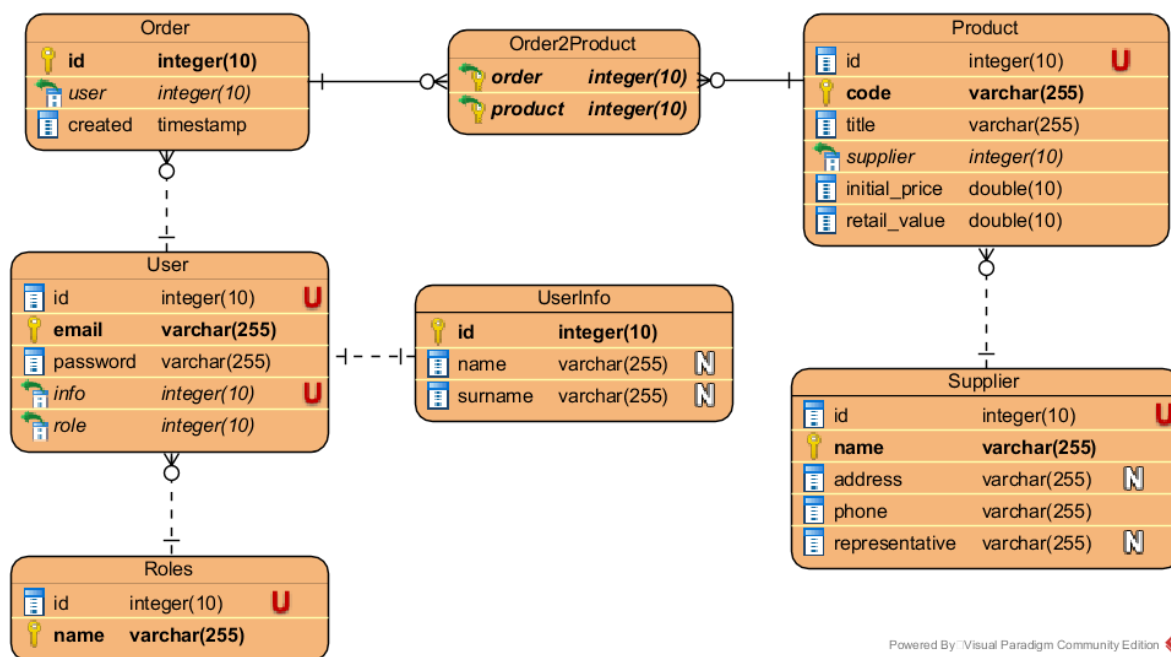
Order
id integer(10)
user integer(10)
created timestamp

Order2Product
order integer(10)
product integer(10)

Product
id integer(10) U
code varchar(255)
title varchar(255)
supplier integer(10)
initial_price double(10)
retail_value double(10)

User
id integer(10) U
email varchar(255)
password varchar(255)
info integer(10) U
role integer(10)

UserInfo
id integer(10)
name varchar(255) N
surname varchar(255) N

Supplier
id integer(10) U
name varchar(255)
address varchar(255) N
phone varchar(255)
representative varchar(255) N

Roles
id integer(10) U
name varchar(255)

Powered By Visual Paradigm Community Edition